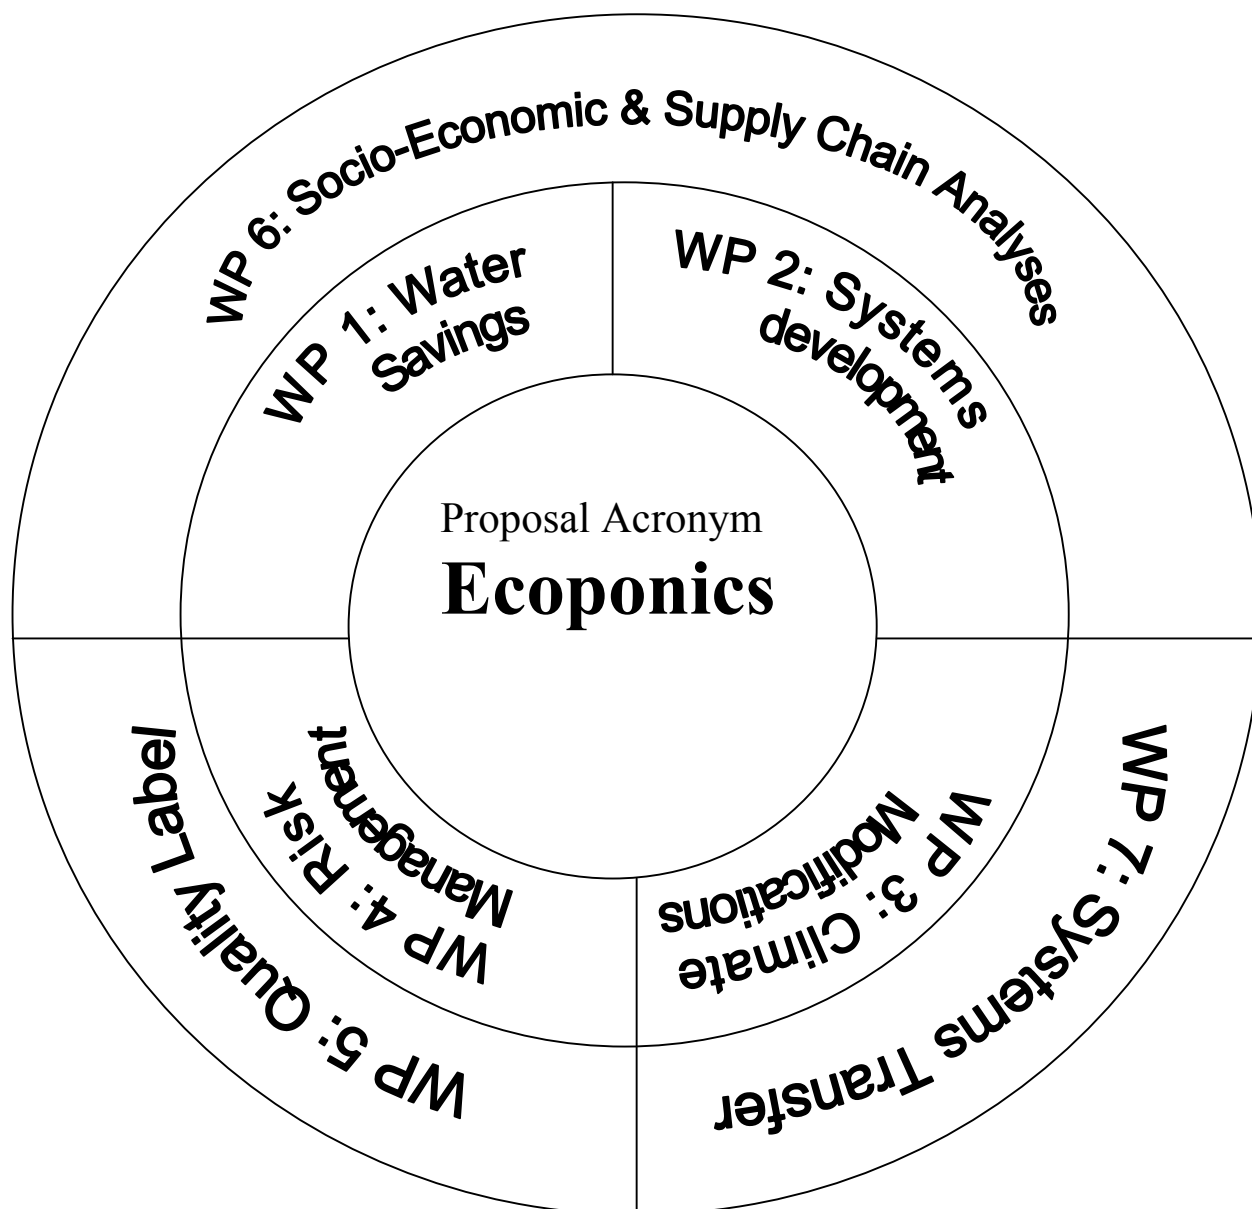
WP 6: Socio-Economic & Supply Chain Analyses

WP 1: Water Savings

WP 2: Systems development

Proposal Acronym
**Ecoponics**

WP 4: Risk Management

WP 3: Climate Modifications

WP 5: Quality Label

WP 7: Systems Transfer